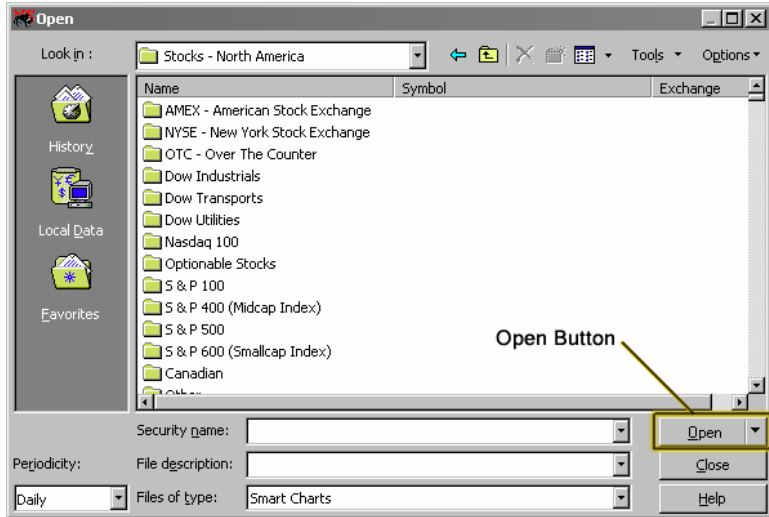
Open

Look in : Stocks - North America

Tools ▾ Options ▾

History

Local Data

Favorites

| Name | Symbol | Exchange |
|---|---|---|
| AMEX - American Stock Exchange | | |
| NYSE - New York Stock Exchange | | |
| OTC - Over The Counter | | |
| Dow Industrials | | |
| Dow Transports | | |
| Dow Utilities | | |
| Nasdaq 100 | | |
| Optionable Stocks | | |
| S & P 100 | | |
| S & P 400 (Midcap Index) | | |
| S & P 500 | | |
| S & P 600 (Smallcap Index) | | |
| Canadian | | |
| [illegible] | | |

Open Button

Security name:

Open

Periodicity:

File description:

Close

Daily

Files of type: Smart Charts

Help